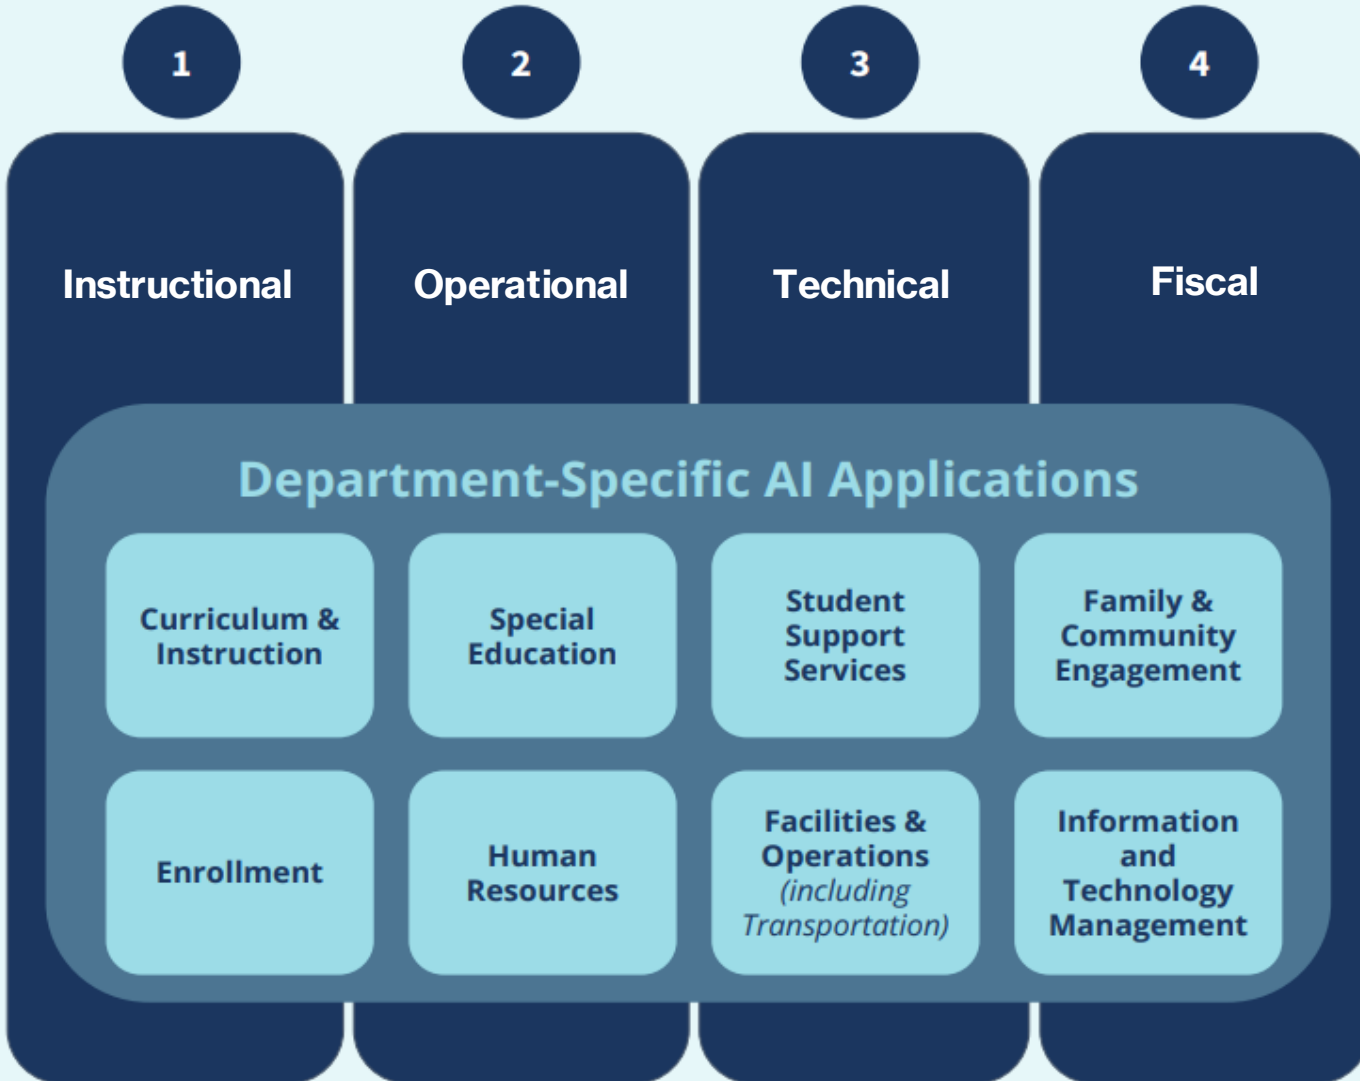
1

Instructional

2

Operational

3

Technical

4

Fiscal

Department-Specific AI Applications

Curriculum & Instruction

Special Education

Student Support Services

Family & Community Engagement

Enrollment

Human Resources

Facilities & Operations (including Transportation)

Information and Technology Management